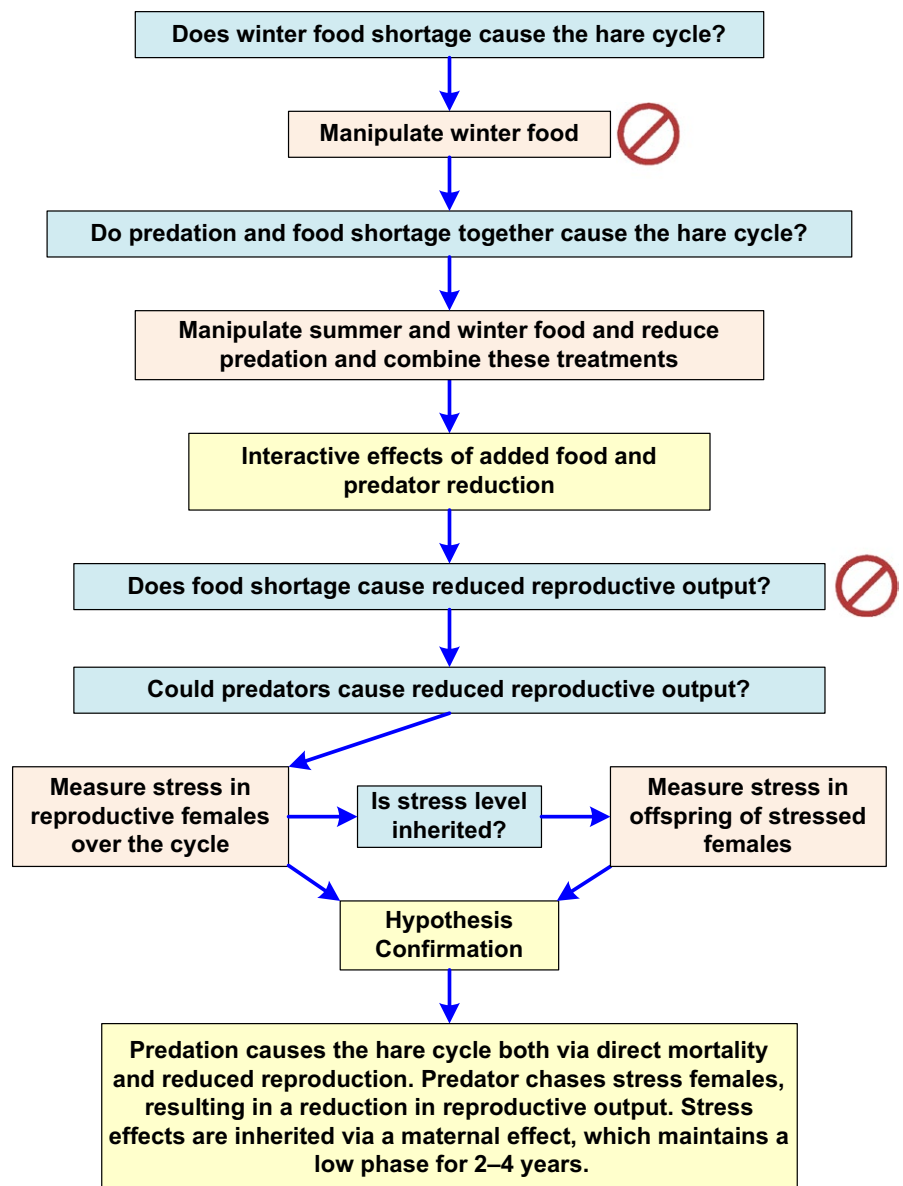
Does winter food shortage cause the hare cycle?

Manipulate winter food

Do predation and food shortage together cause the hare cycle?

Manipulate summer and winter food and reduce predation and combine these treatments

Interactive effects of added food and predator reduction

Does food shortage cause reduced reproductive output?

Could predators cause reduced reproductive output?

Measure stress in reproductive females over the cycle

Is stress level inherited?

Measure stress in offspring of stressed females

Hypothesis Confirmation

Predation causes the hare cycle both via direct mortality and reduced reproduction. Predator chases stress females, resulting in a reduction in reproductive output. Stress effects are inherited via a maternal effect, which maintains a low phase for 2–4 years.